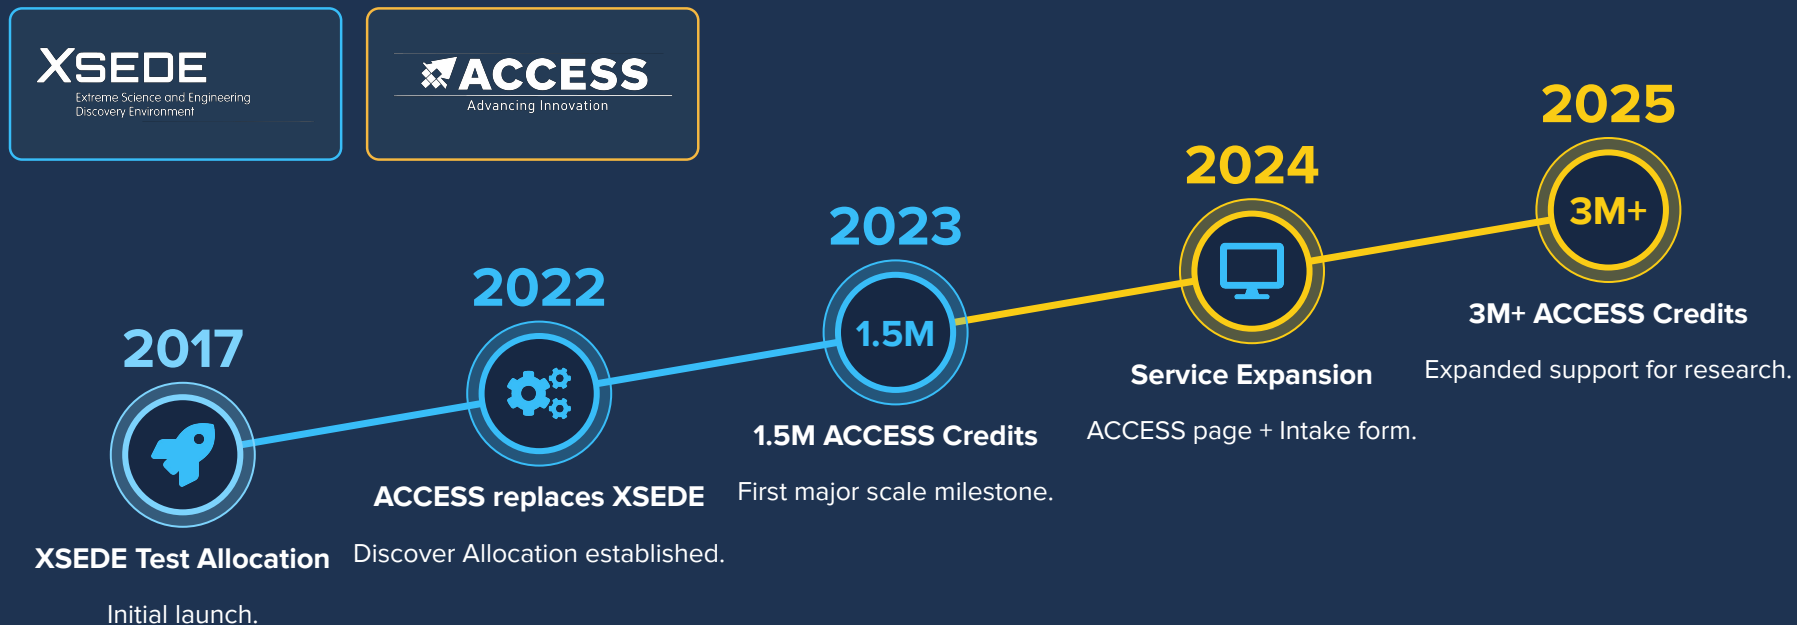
XSEDE
Extreme Science and Engineering Discovery Environment

ACCESS
Advancing Innovation

2017
XSEDE Test Allocation
Initial launch.

2022
ACCESS replaces XSEDE
Discover Allocation established.

2023
1.5M
1.5M ACCESS Credits
First major scale milestone.

2024
Service Expansion
ACCESS page + Intake form.

2025
3M+
3M+ ACCESS Credits
Expanded support for research.